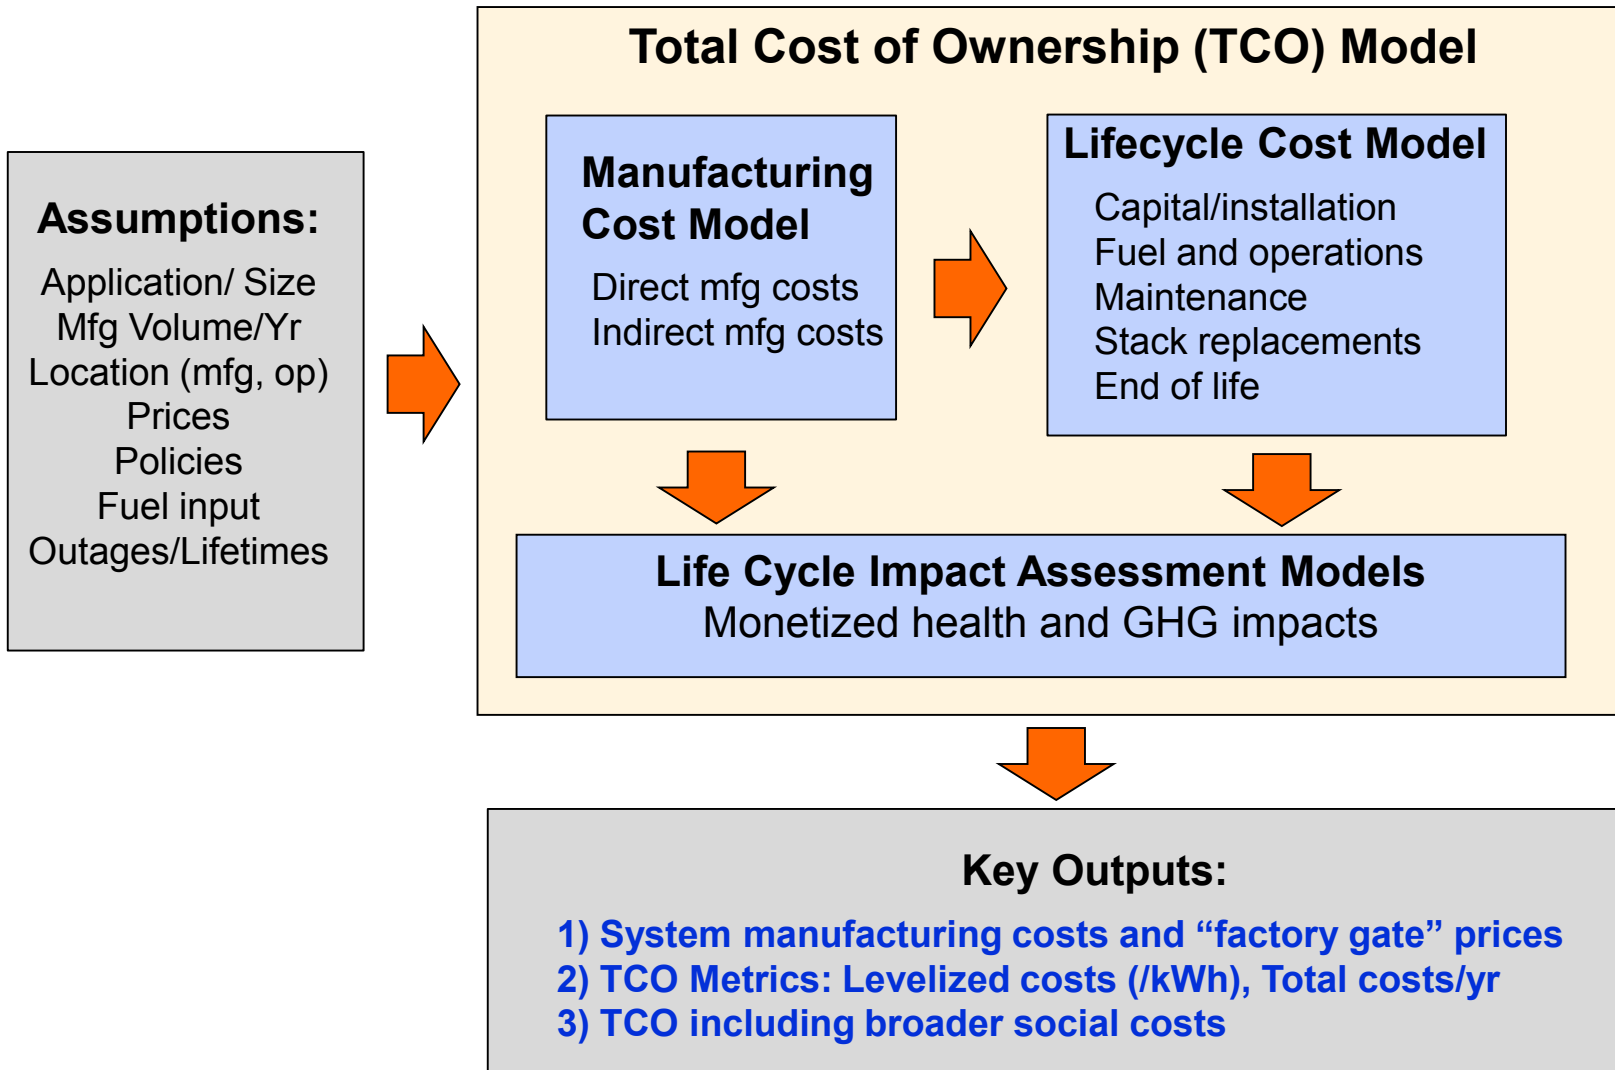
Assumptions:
Application/ Size
Mfg Volume/Yr
Location (mfg, op)
Prices
Policies
Fuel input
Outages/Lifetimes

Total Cost of Ownership (TCO) Model

Manufacturing Cost Model
Direct mfg costs
Indirect mfg costs

Lifecycle Cost Model
Capital/installation
Fuel and operations
Maintenance
Stack replacements
End of life

Life Cycle Impact Assessment Models
Monetized health and GHG impacts

Key Outputs:
1) System manufacturing costs and “factory gate” prices
2) TCO Metrics: Levelized costs (/kWh), Total costs/yr
3) TCO including broader social costs